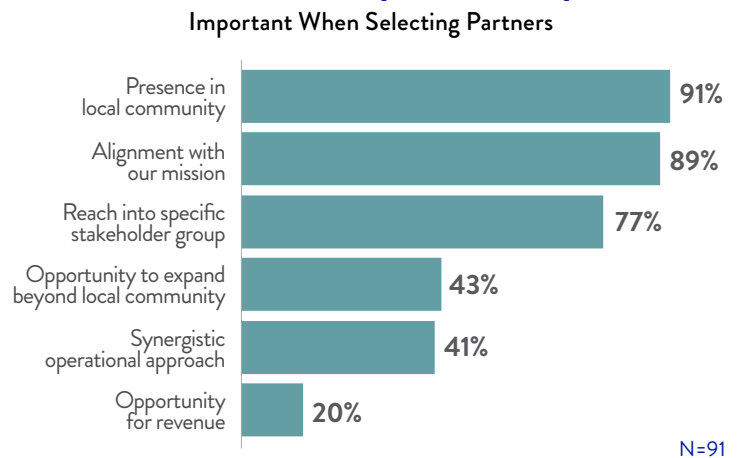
Important When Selecting Partners

Presence in local community 91%

Alignment with our mission 89%

Reach into specific stakeholder group 77%

Opportunity to expand beyond local community 43%

Synergistic operational approach 41%

Opportunity for revenue 20%

N=91